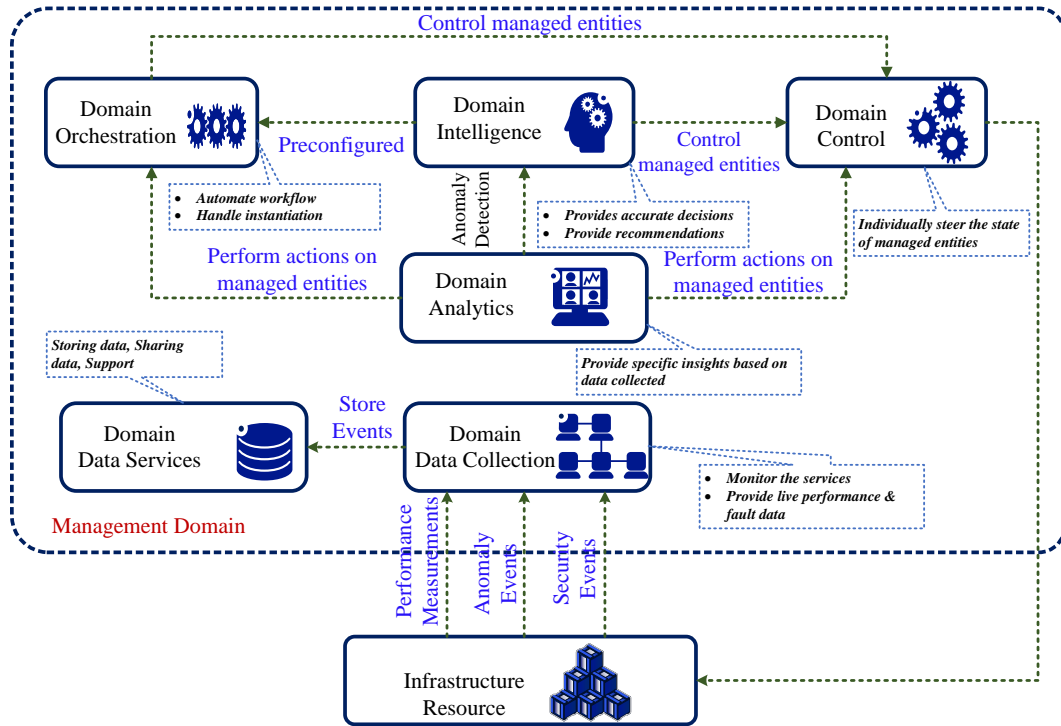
Control managed entities

Domain Orchestration

Preconfigured

Domain Intelligence

Control managed entities

Domain Control

- Automate workflow
- Handle instantiation

Anomaly Detection

- Provides accurate decisions
- Provide recommendations

Individually steer the state of managed entities

Perform actions on managed entities

Domain Analytics

Perform actions on managed entities

Storing data, Sharing data, Support

Provide specific insights based on data collected

Domain Data Services

Store Events

Domain Data Collection

- Monitor the services
- Provide live performance & fault data

Management Domain

Performance Measurements

Anomaly Events

Security Events

Infrastructure Resource